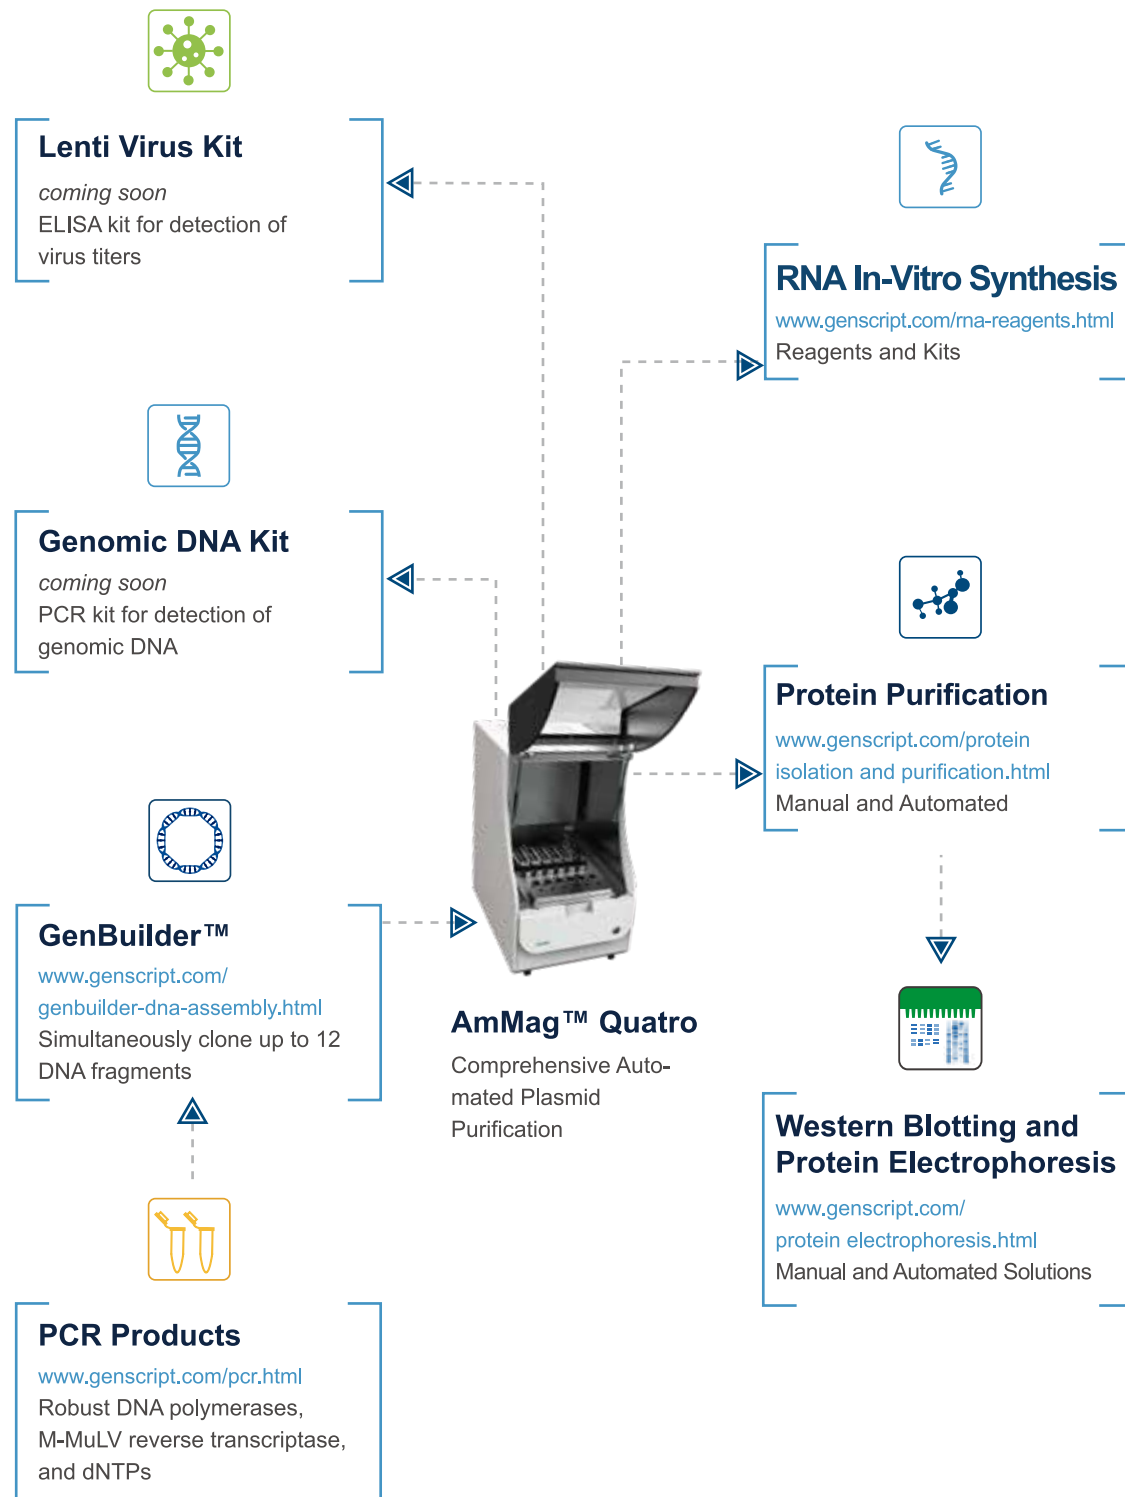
Lenti Virus Kit

coming soon
ELISA kit for detection of virus titers

RNA In-Vitro Synthesis

www.genscript.com/rna-reagents.html
Reagents and Kits

Genomic DNA Kit

coming soon
PCR kit for detection of genomic DNA

Protein Purification

www.genscript.com/protein isolation and purification.html
Manual and Automated

GenBuilder™

www.genscript.com/genbuilder-dna-assembly.html
Simultaneously clone up to 12 DNA fragments

AmMag™ Quatro

Comprehensive Automated Plasmid Purification

Western Blotting and Protein Electrophoresis

www.genscript.com/protein electrophoresis.html
Manual and Automated Solutions

PCR Products

www.genscript.com/pcr.html
Robust DNA polymerases, M-MuLV reverse transcriptase, and dNTPs